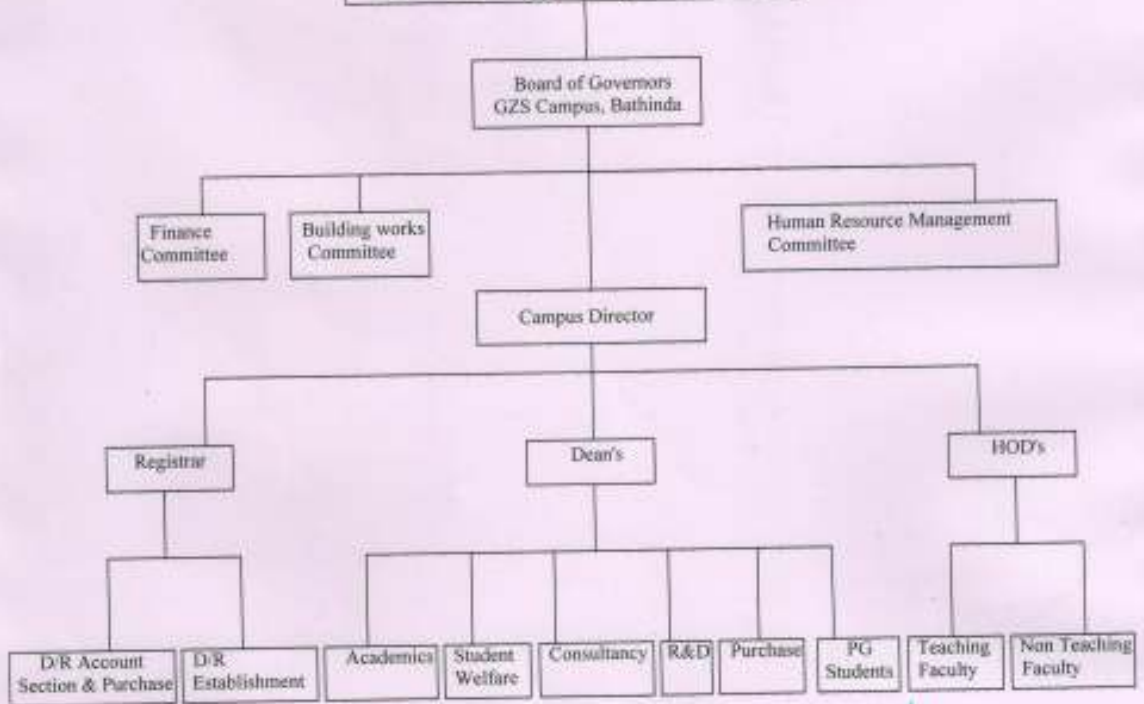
Board of Governors
GZS Campus, Bathinda

Finance Committee

Building works Committee

Human Resource Management Committee

Campus Director

Registrar

Dean's

HOD's

D/R Account Section & Purchase

D/R Establishment

Academics

Student Welfare

Consultancy

R&D

Purchase

PG Students

Teaching Faculty

Non Teaching Faculty